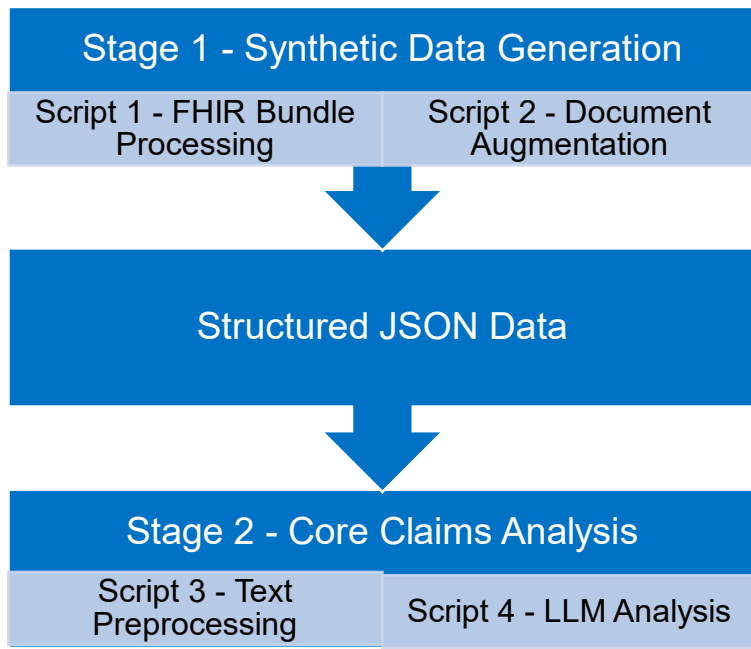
Stage 1 - Synthetic Data Generation

Script 1 - FHIR Bundle Processing

Script 2 - Document Augmentation

Structured JSON Data

Stage 2 - Core Claims Analysis

Script 3 - Text Preprocessing

Script 4 - LLM Analysis